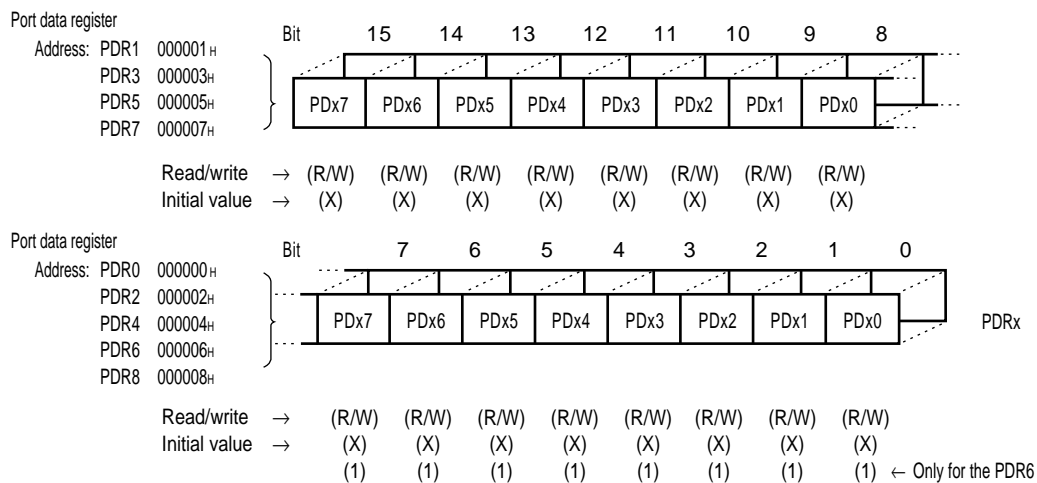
Port data register

Address: PDR1 000001 H
PDR3 000003H
PDR5 000005H
PDR7 000007H

| Bit | 15 | 14 | 13 | 12 | 11 | 10 | 9 | 8 |
|---|---|---|---|---|---|---|---|---|
| | PDx7 | PDx6 | PDx5 | PDx4 | PDx3 | PDx2 | PDx1 | PDx0 |
| Read/write → | (R/W) | (R/W) | (R/W) | (R/W) | (R/W) | (R/W) | (R/W) | (R/W) |
| Initial value → | (X) | (X) | (X) | (X) | (X) | (X) | (X) | (X) |

Port data register

Address: PDR0 000000 H
PDR2 000002H
PDR4 000004H
PDR6 000006H
PDR8 000008H

| Bit | 7 | 6 | 5 | 4 | 3 | 2 | 1 | 0 |
|---|---|---|---|---|---|---|---|---|
| | PDx7 | PDx6 | PDx5 | PDx4 | PDx3 | PDx2 | PDx1 | PDx0 |
| Read/write → | (R/W) | (R/W) | (R/W) | (R/W) | (R/W) | (R/W) | (R/W) | (R/W) |
| Initial value → | (X) | (X) | (X) | (X) | (X) | (X) | (X) | (X) |
| | (1) | (1) | (1) | (1) | (1) | (1) | (1) | (1) ← Only for the PDR6 |

PDRx